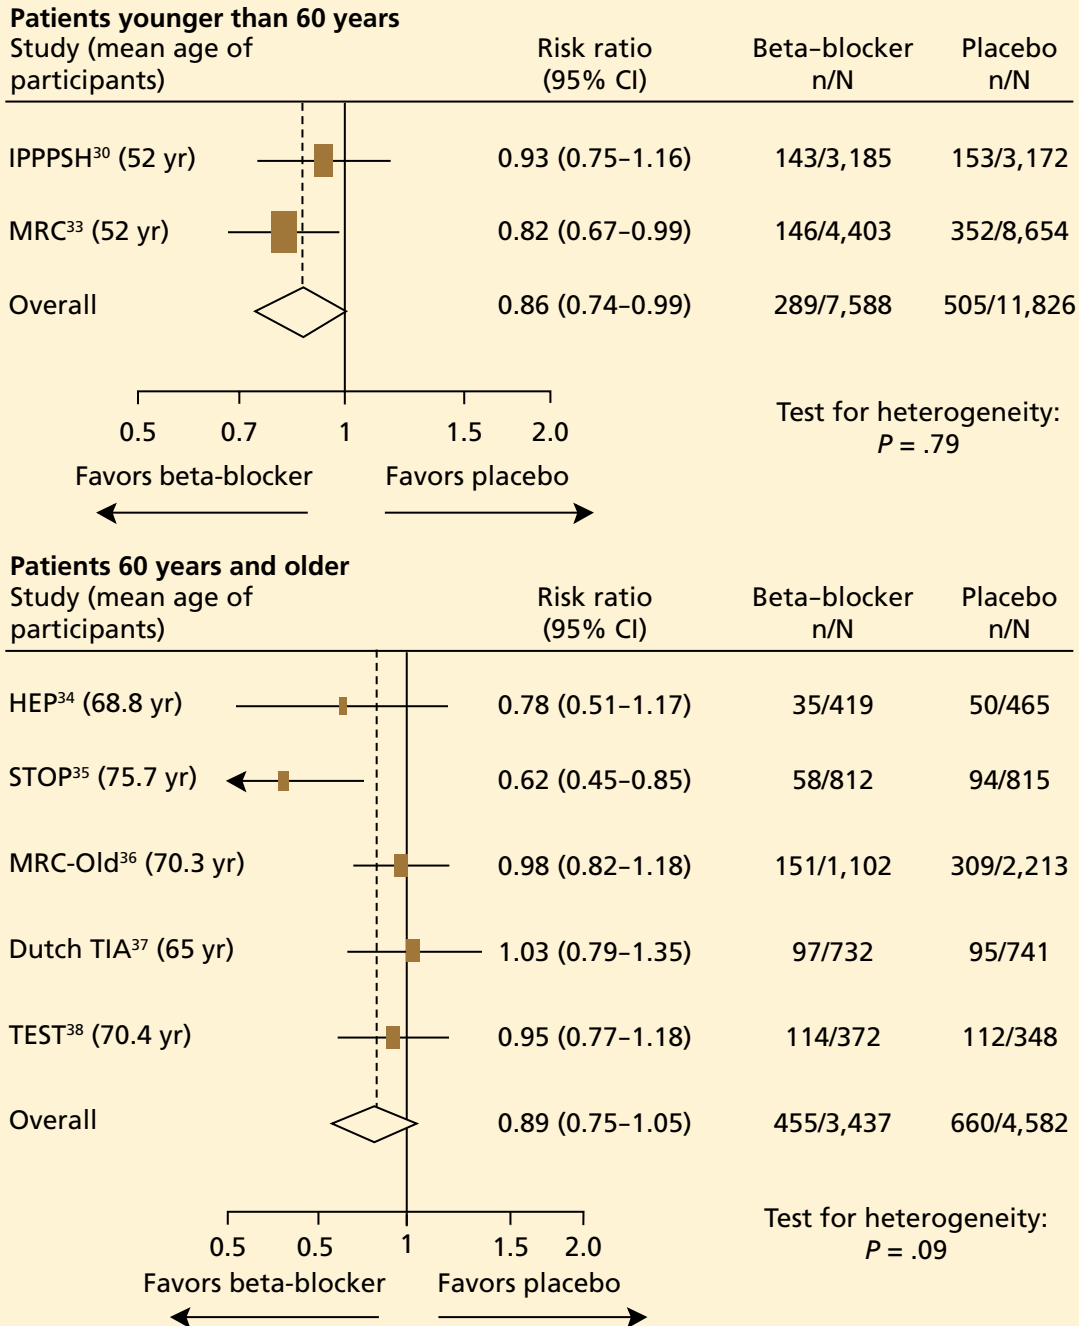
**Patients younger than 60 years**

| Study (mean age of participants) | Risk ratio (95% CI) | Beta-blocker n/N | Placebo n/N |
|---|---|---|---|
| IPPPSH$^{30}$ (52 yr) | 0.93 (0.75–1.16) | 143/3,185 | 153/3,172 |
| MRC$^{33}$ (52 yr) | 0.82 (0.67–0.99) | 146/4,403 | 352/8,654 |
| Overall | 0.86 (0.74–0.99) | 289/7,588 | 505/11,826 |

0.5 0.7 1 1.5 2.0

Favors beta-blocker Favors placebo

Test for heterogeneity: *P* = .79

**Patients 60 years and older**

| Study (mean age of participants) | Risk ratio (95% CI) | Beta-blocker n/N | Placebo n/N |
|---|---|---|---|
| HEP$^{34}$ (68.8 yr) | 0.78 (0.51–1.17) | 35/419 | 50/465 |
| STOP$^{35}$ (75.7 yr) | 0.62 (0.45–0.85) | 58/812 | 94/815 |
| MRC-Old$^{36}$ (70.3 yr) | 0.98 (0.82–1.18) | 151/1,102 | 309/2,213 |
| Dutch TIA$^{37}$ (65 yr) | 1.03 (0.79–1.35) | 97/732 | 95/741 |
| TEST$^{38}$ (70.4 yr) | 0.95 (0.77–1.18) | 114/372 | 112/348 |
| Overall | 0.89 (0.75–1.05) | 455/3,437 | 660/4,582 |

0.5 0.5 1 1.5 2.0

Favors beta-blocker Favors placebo

Test for heterogeneity: *P* = .09